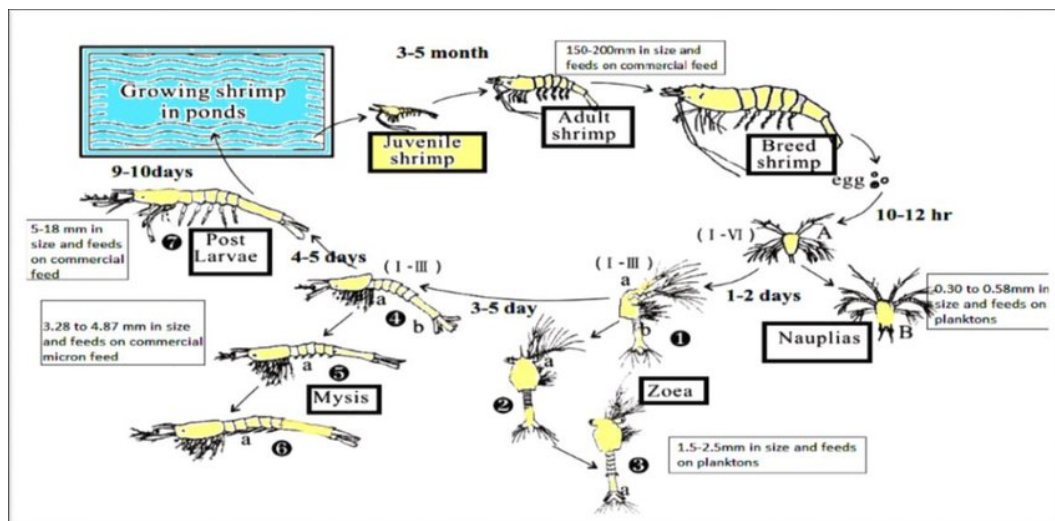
Growing shrimp in ponds

3-5 month

150-200mm in size and feeds on commercial feed

Juvenile shrimp

Adult shrimp

Breed shrimp

egg

10-12 hr

9-10days

5-18 mm in size and feeds on commercial feed

7 Post Larvae

4-5 days

( I -III )

( I -VI )

A

( I -III )

a

1-2 days

0.30 to 0.58mm in size and feeds on planktons

3.28 to 4.87 mm in size and feeds on commercial micron feed

a

4 b

3-5 day

b

1

Nauplias

B

a

5

a

2

Zoea

Mysis

a

6

3

1.5-2.5mm in size and feeds on planktons

a